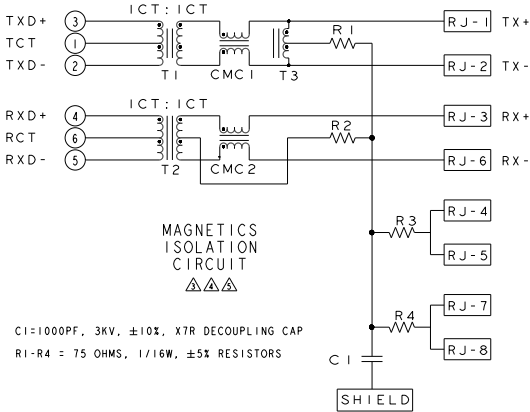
TXD+ 3
TCT 1
TXD- 2
ICT : ICT
T1
CMC1
T3
R1
RJ-1 TX+
RJ-2 TX-

RXD+ 4
RCT 6
RXD- 5
ICT : ICT
T2
CMC2
R2
RJ-3 RX+
RJ-6 RX-

R3
RJ-4
RJ-5

MAGNETICS
ISOLATION
CIRCUIT
3 4 5

R4
RJ-7
RJ-8

C1=1000PF, 3KV, ±10%, X7R DECOUPLING CAP
R1-R4 = 75 OHMS, 1/16W, ±5% RESISTORS

C1
SHIELD